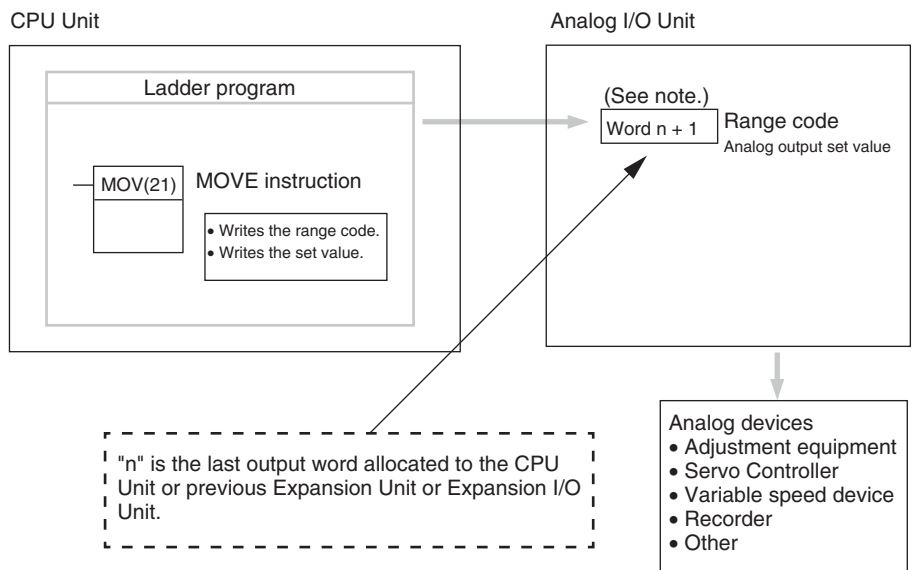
CPU Unit

Ladder program

MOV(21)

MOVE instruction

• Writes the range code.
• Writes the set value.

Analog I/O Unit

(See note.)

Word n + 1

Range code

Analog output set value

"n" is the last output word allocated to the CPU Unit or previous Expansion Unit or Expansion I/O Unit.

Analog devices
• Adjustment equipment
• Servo Controller
• Variable speed device
• Recorder
• Other